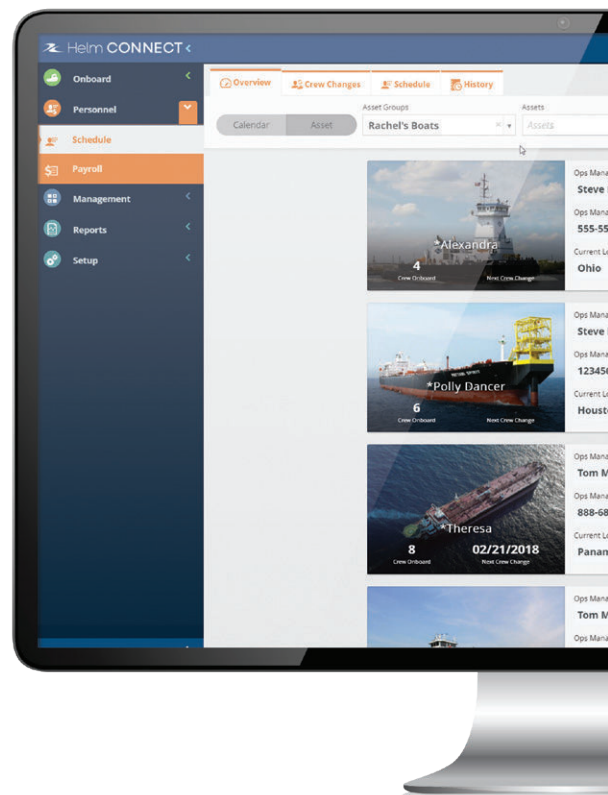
Helm CONNECT

Onboard

Personnel

Schedule

Payroll

Management

Reports

Setup

Overview

Crew Changes

Schedule

History

Calendar

Asset

Asset Groups

Rachel's Boats

Assets

Assets

*Alexandra

4

Crew Onboard

Next Crew Change

Ops Mana

Steve

Ops Mana

555-55

Current Lo

Ohio

*Polly Dancer

6

Crew Onboard

Next Crew Change

Ops Mana

Steve

Ops Mana

12345

Current Lo

Housto

*Theresa

8

02/21/2018

Crew Onboard

Next Crew Change

Ops Mana

Tom M

Ops Mana

888-68

Current Lo

Panam

Ops Mana

Tom M

Ops Mana